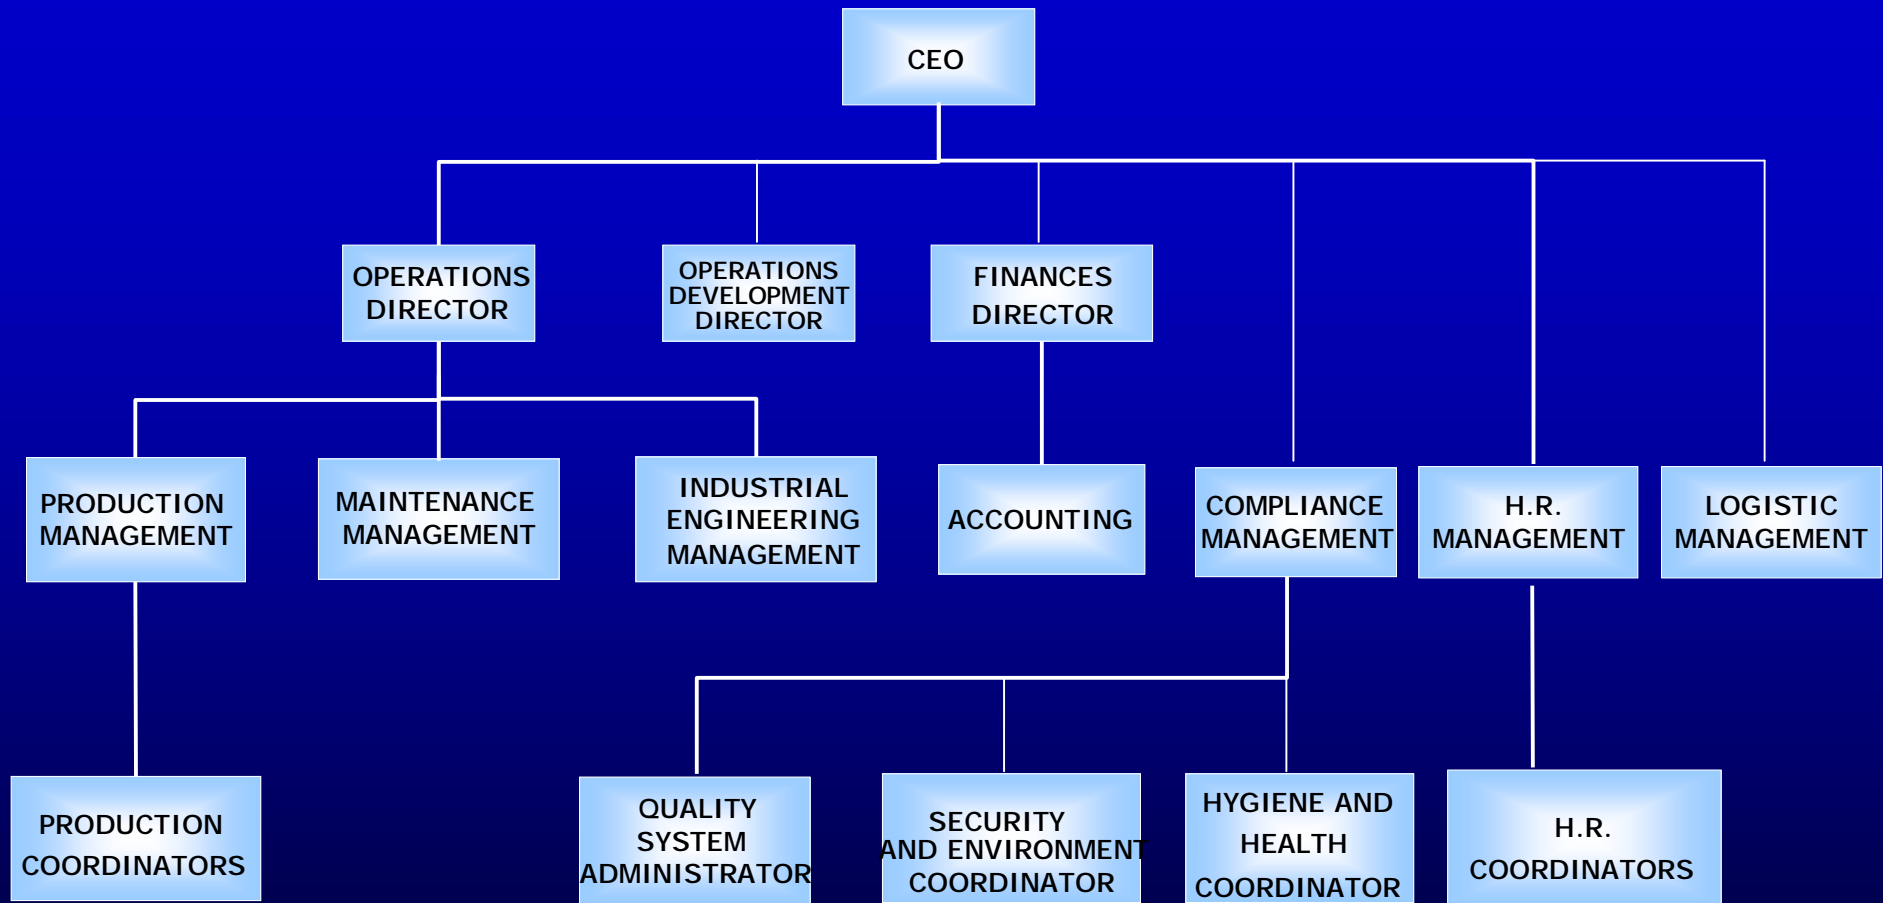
CEO

OPERATIONS DIRECTOR

OPERATIONS DEVELOPMENT DIRECTOR

FINANCES DIRECTOR

PRODUCTION MANAGEMENT

MAINTENANCE MANAGEMENT

INDUSTRIAL ENGINEERING MANAGEMENT

ACCOUNTING

COMPLIANCE MANAGEMENT

H.R. MANAGEMENT

LOGISTIC MANAGEMENT

PRODUCTION COORDINATORS

QUALITY SYSTEM ADMINISTRATOR

SECURITY AND ENVIRONMENT COORDINATOR

HYGIENE AND HEALTH COORDINATOR

H.R. COORDINATORS